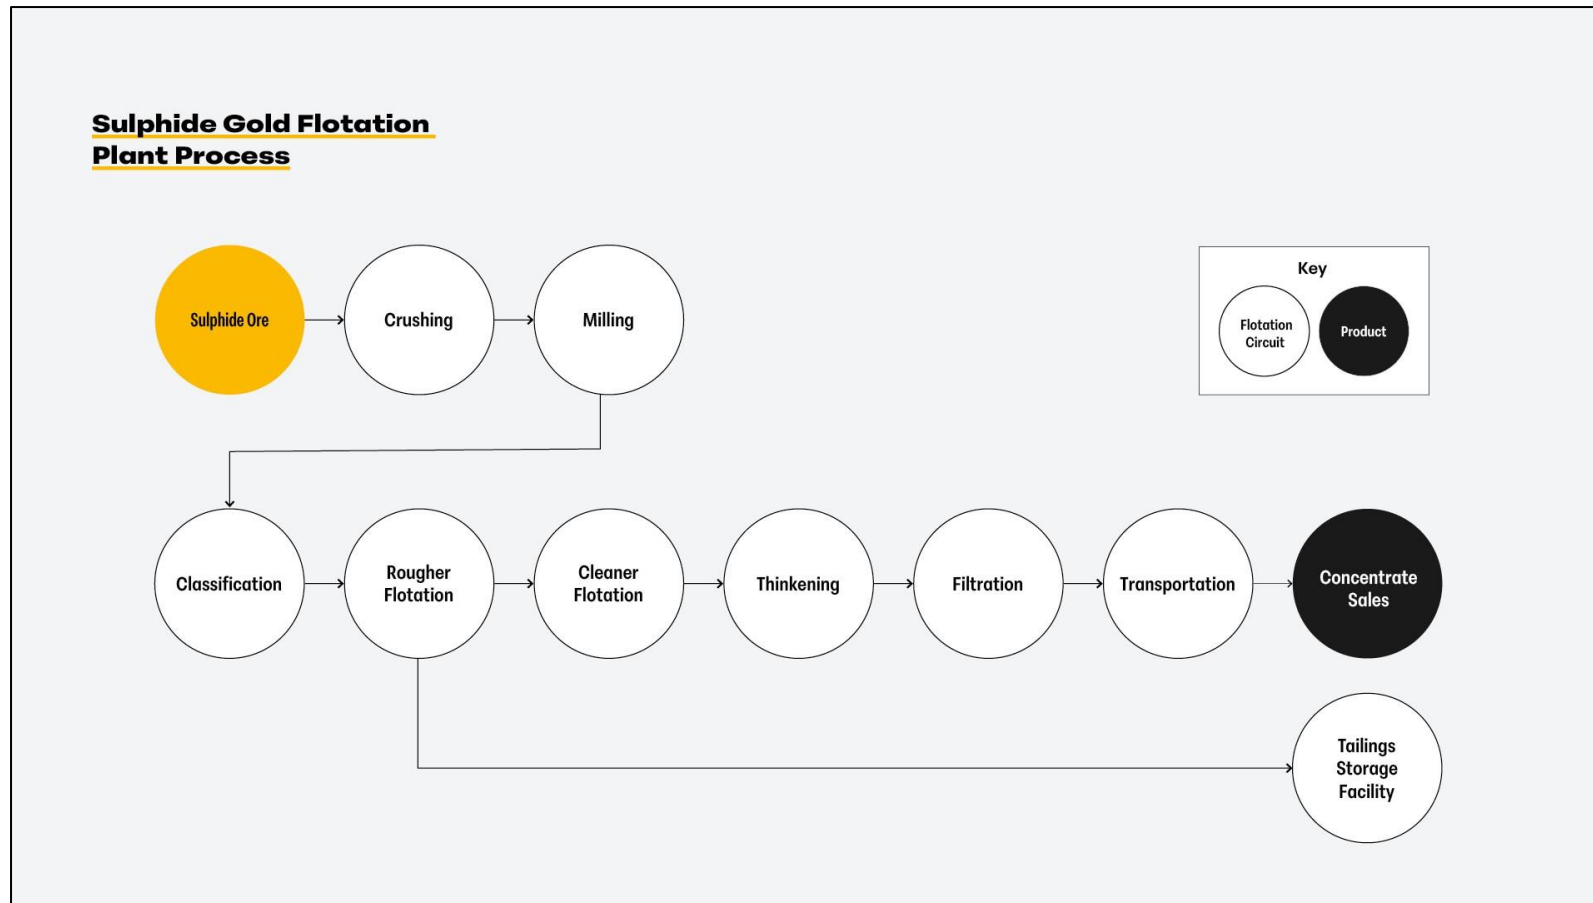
Sulphide Gold Flotation Plant Process

Key

Flotation Circuit

Product

Sulphide Ore

Crushing

Milling

Classification

Rougher Flotation

Cleaner Flotation

Thinkening

Filtration

Transportation

Concentrate Sales

Tailings Storage Facility